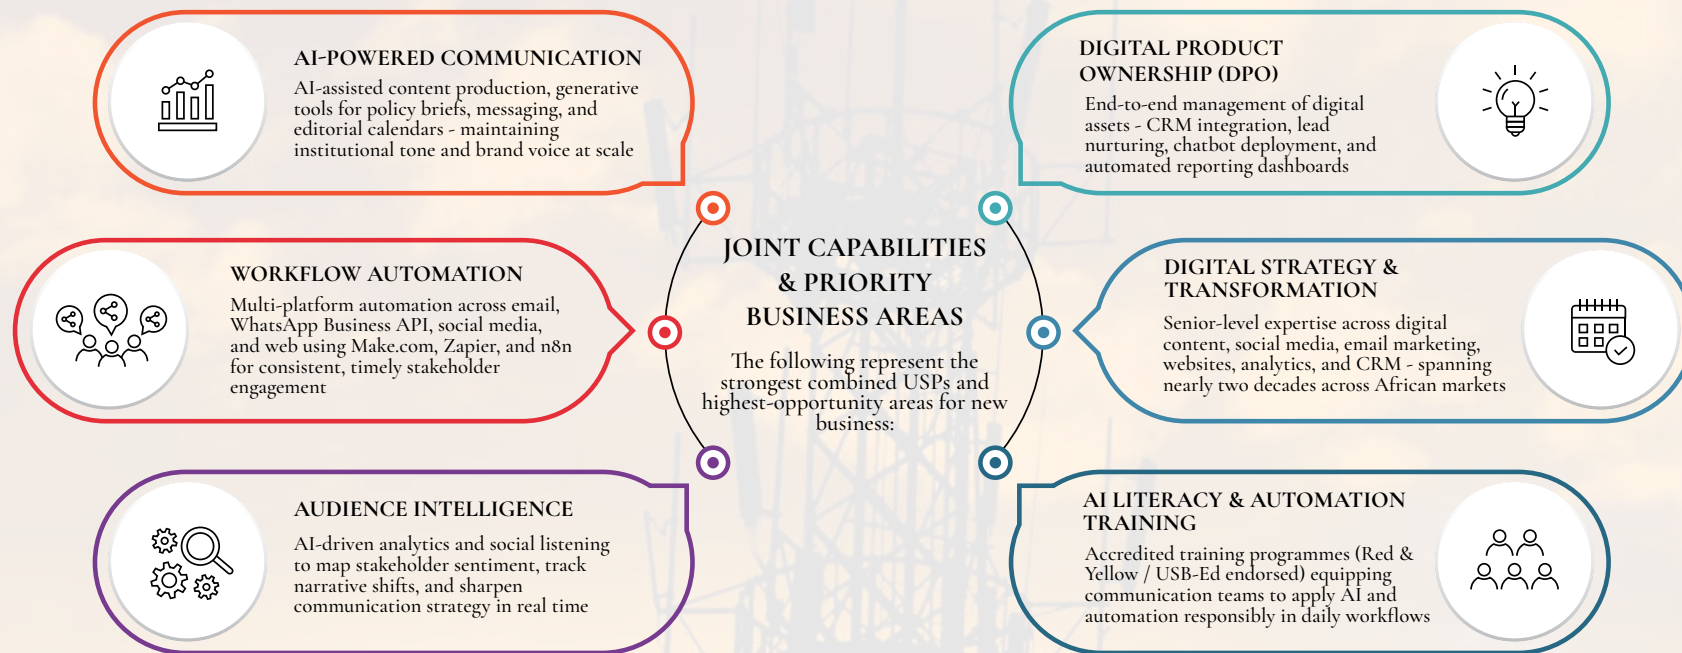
AI-POWERED COMMUNICATION
AI-assisted content production, generative tools for policy briefs, messaging, and editorial calendars - maintaining institutional tone and brand voice at scale

DIGITAL PRODUCT OWNERSHIP (DPO)
End-to-end management of digital assets - CRM integration, lead nurturing, chatbot deployment, and automated reporting dashboards

JOINT CAPABILITIES & PRIORITY BUSINESS AREAS
The following represent the strongest combined USPs and highest-opportunity areas for new business:

WORKFLOW AUTOMATION
Multi-platform automation across email, WhatsApp Business API, social media, and web using Make.com, Zapier, and n8n for consistent, timely stakeholder engagement

DIGITAL STRATEGY & TRANSFORMATION
Senior-level expertise across digital content, social media, email marketing, websites, analytics, and CRM - spanning nearly two decades across African markets

AUDIENCE INTELLIGENCE
AI-driven analytics and social listening to map stakeholder sentiment, track narrative shifts, and sharpen communication strategy in real time

AI LITERACY & AUTOMATION TRAINING
Accredited training programmes (Red & Yellow / USB-Ed endorsed) equipping communication teams to apply AI and automation responsibly in daily workflows